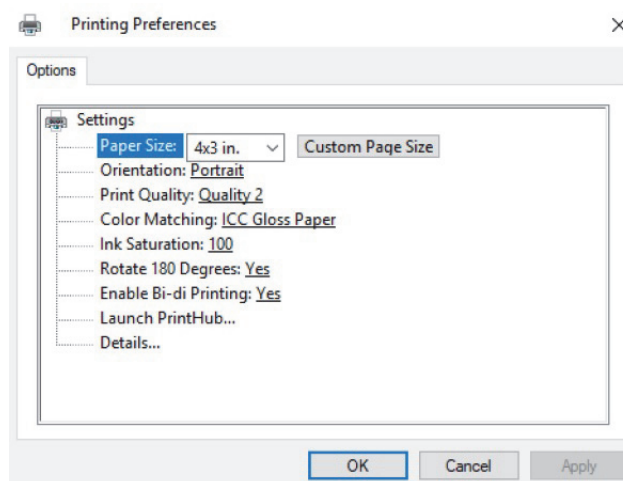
Printing Preferences ×

Options

Settings
Paper Size: 4x3 in. Custom Page Size
Orientation: Portrait
Print Quality: Quality 2
Color Matching: ICC Gloss Paper
Ink Saturation: 100
Rotate 180 Degrees: Yes
Enable Bi-di Printing: Yes
Launch PrintHub...
Details...

OK Cancel Apply